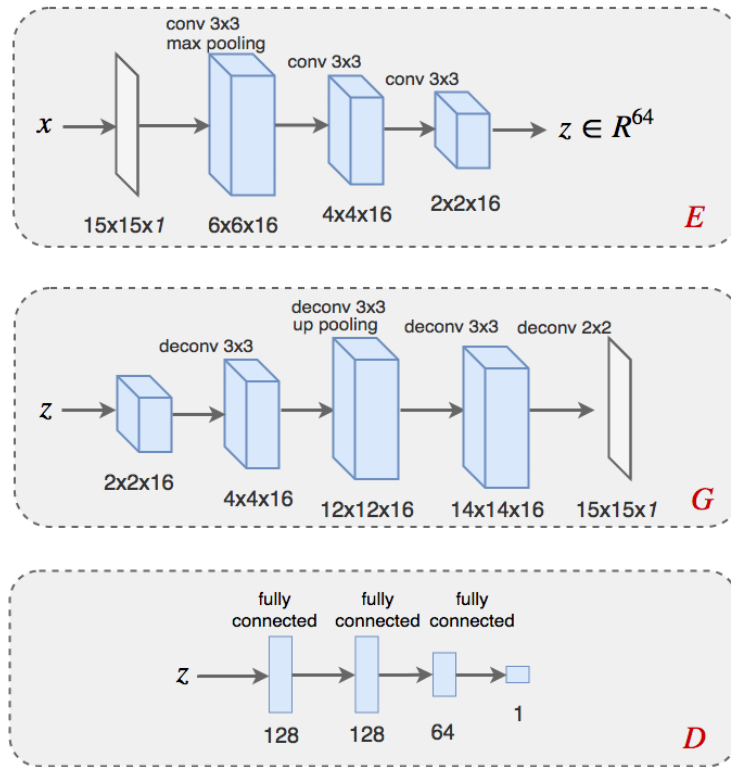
conv 3x3 max pooling

conv 3x3

conv 3x3

$x$

$z \in R^{64}$

15x15x*1*

6x6x16

4x4x16

2x2x16

*E*

deconv 3x3 up pooling

deconv 3x3

deconv 3x3

deconv 2x2

$z$

2x2x16

4x4x16

12x12x16

14x14x16

15x15x*1*

*G*

fully connected

fully connected

fully connected

$z$

128

128

64

1

*D*